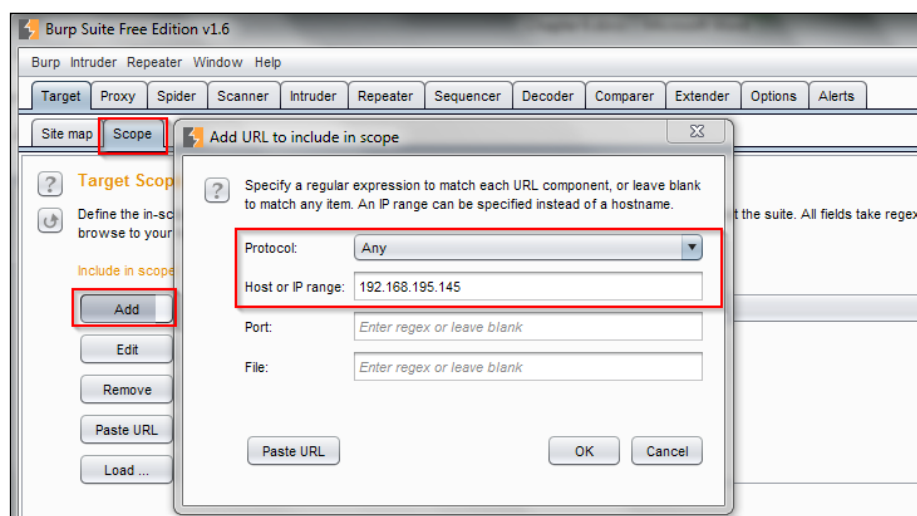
Burp Suite Free Edition v1.6

Burp Intruder Repeater Window Help

Target Proxy Spider Scanner Intruder Repeater Sequencer Decoder Comparer Extender Options Alerts

Site map Scope

Target Scop

Define the in-sc browse to your

t the suite. All fields take regex

Include in scope

Add

Edit

Remove

Paste URL

Load ...

Add URL to include in scope

Specify a regular expression to match each URL component, or leave blank to match any item. An IP range can be specified instead of a hostname.

Protocol: Any

Host or IP range: 192.168.195.145

Port: Enter regex or leave blank

File: Enter regex or leave blank

Paste URL

OK Cancel